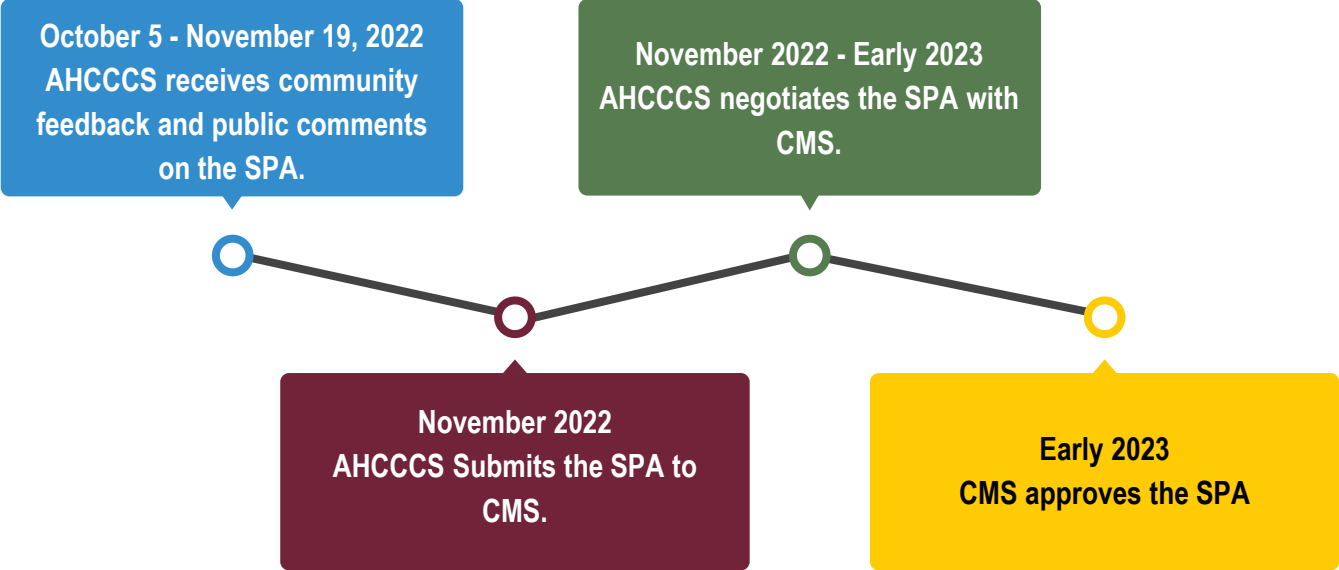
October 5 - November 19, 2022
AHCCCS receives community feedback and public comments on the SPA.

November 2022
AHCCCS Submits the SPA to CMS.

November 2022 - Early 2023
AHCCCS negotiates the SPA with CMS.

Early 2023
CMS approves the SPA